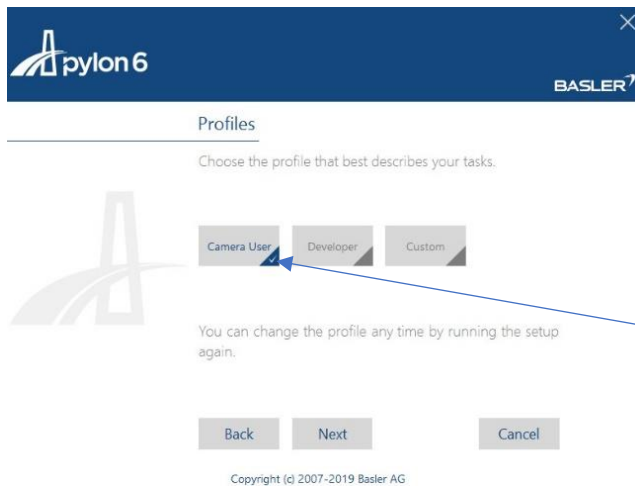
pylon 6

BASLER

Profiles

Choose the profile that best describes your tasks.

Camera User

Developer

Custom

You can change the profile any time by running the setup again.

Back

Next

Cancel

Copyright (c) 2007-2019 Basler AG